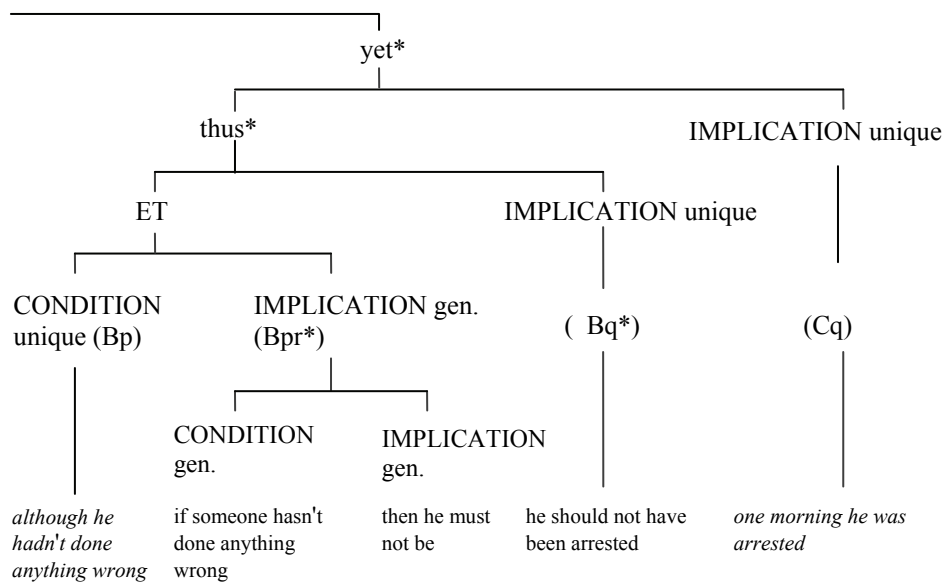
yet*

thus*

IMPLICATION unique

ET

IMPLICATION unique

CONDITION unique (Bp)

IMPLICATION gen. (Bpr*)

( Bq*)

(Cq)

CONDITION gen.

IMPLICATION gen.

*although he hadn't done anything wrong*

if someone hasn't done anything wrong

then he must not be

he should not have been arrested

*one morning he was arrested*